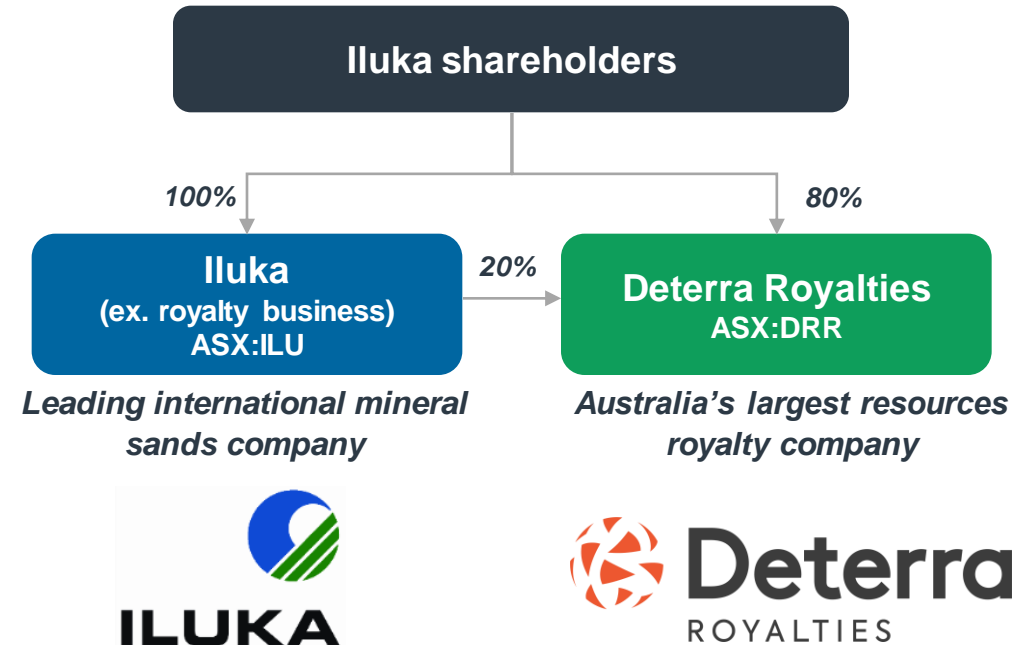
Iluka shareholders

100%

80%

Iluka
(ex. royalty business)
ASX:ILU

20%

Deterra Royalties
ASX:DRR

Leading international mineral sands company

Australia's largest resources royalty company

ILUKA

Deterra
ROYALTIES